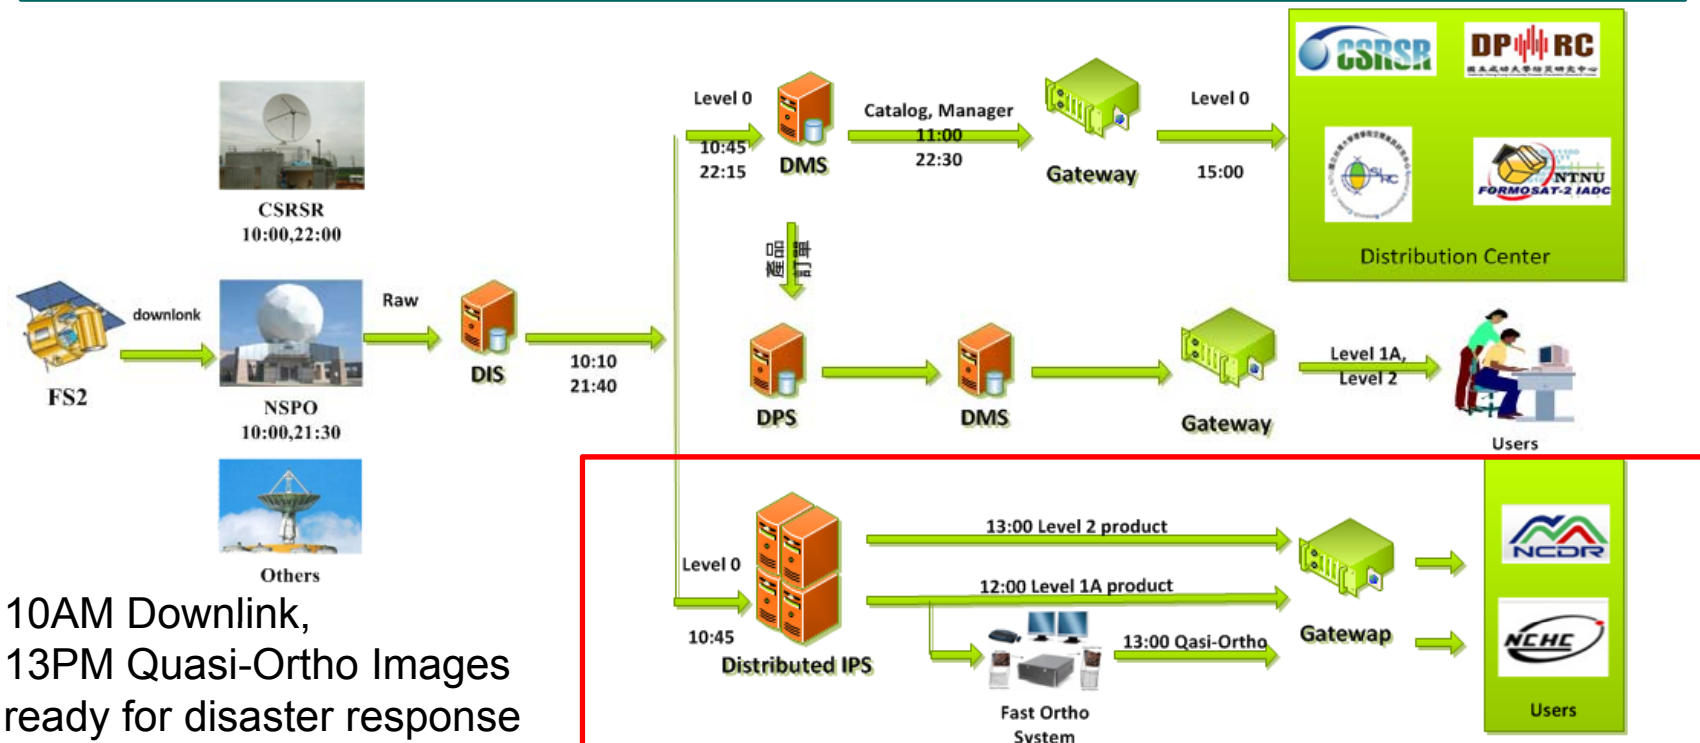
CSRSR
10:00,22:00

FS2

downlonk

NSPO
10:00,21:30

Others

Raw

DIS

10:10
21:40

Level 0

10:45
22:15

DMS

Catalog, Manager
11:00
22:30

Gateway

Level 0

15:00

CSRSR

DPRC

NTNU
FORMOSAT-2 IADC

Distribution Center

產品訂單

DPS

DMS

Gateway

Level 1A,
Level 2

Users

Level 0

10:45

Distributed IPS

13:00 Level 2 product

12:00 Level 1A product

13:00 Qasi-Ortho

Fast Ortho
System

Gatewap

NCDR

NCHC

Users

10AM Downlink,
13PM Quasi-Ortho Images
ready for disaster response